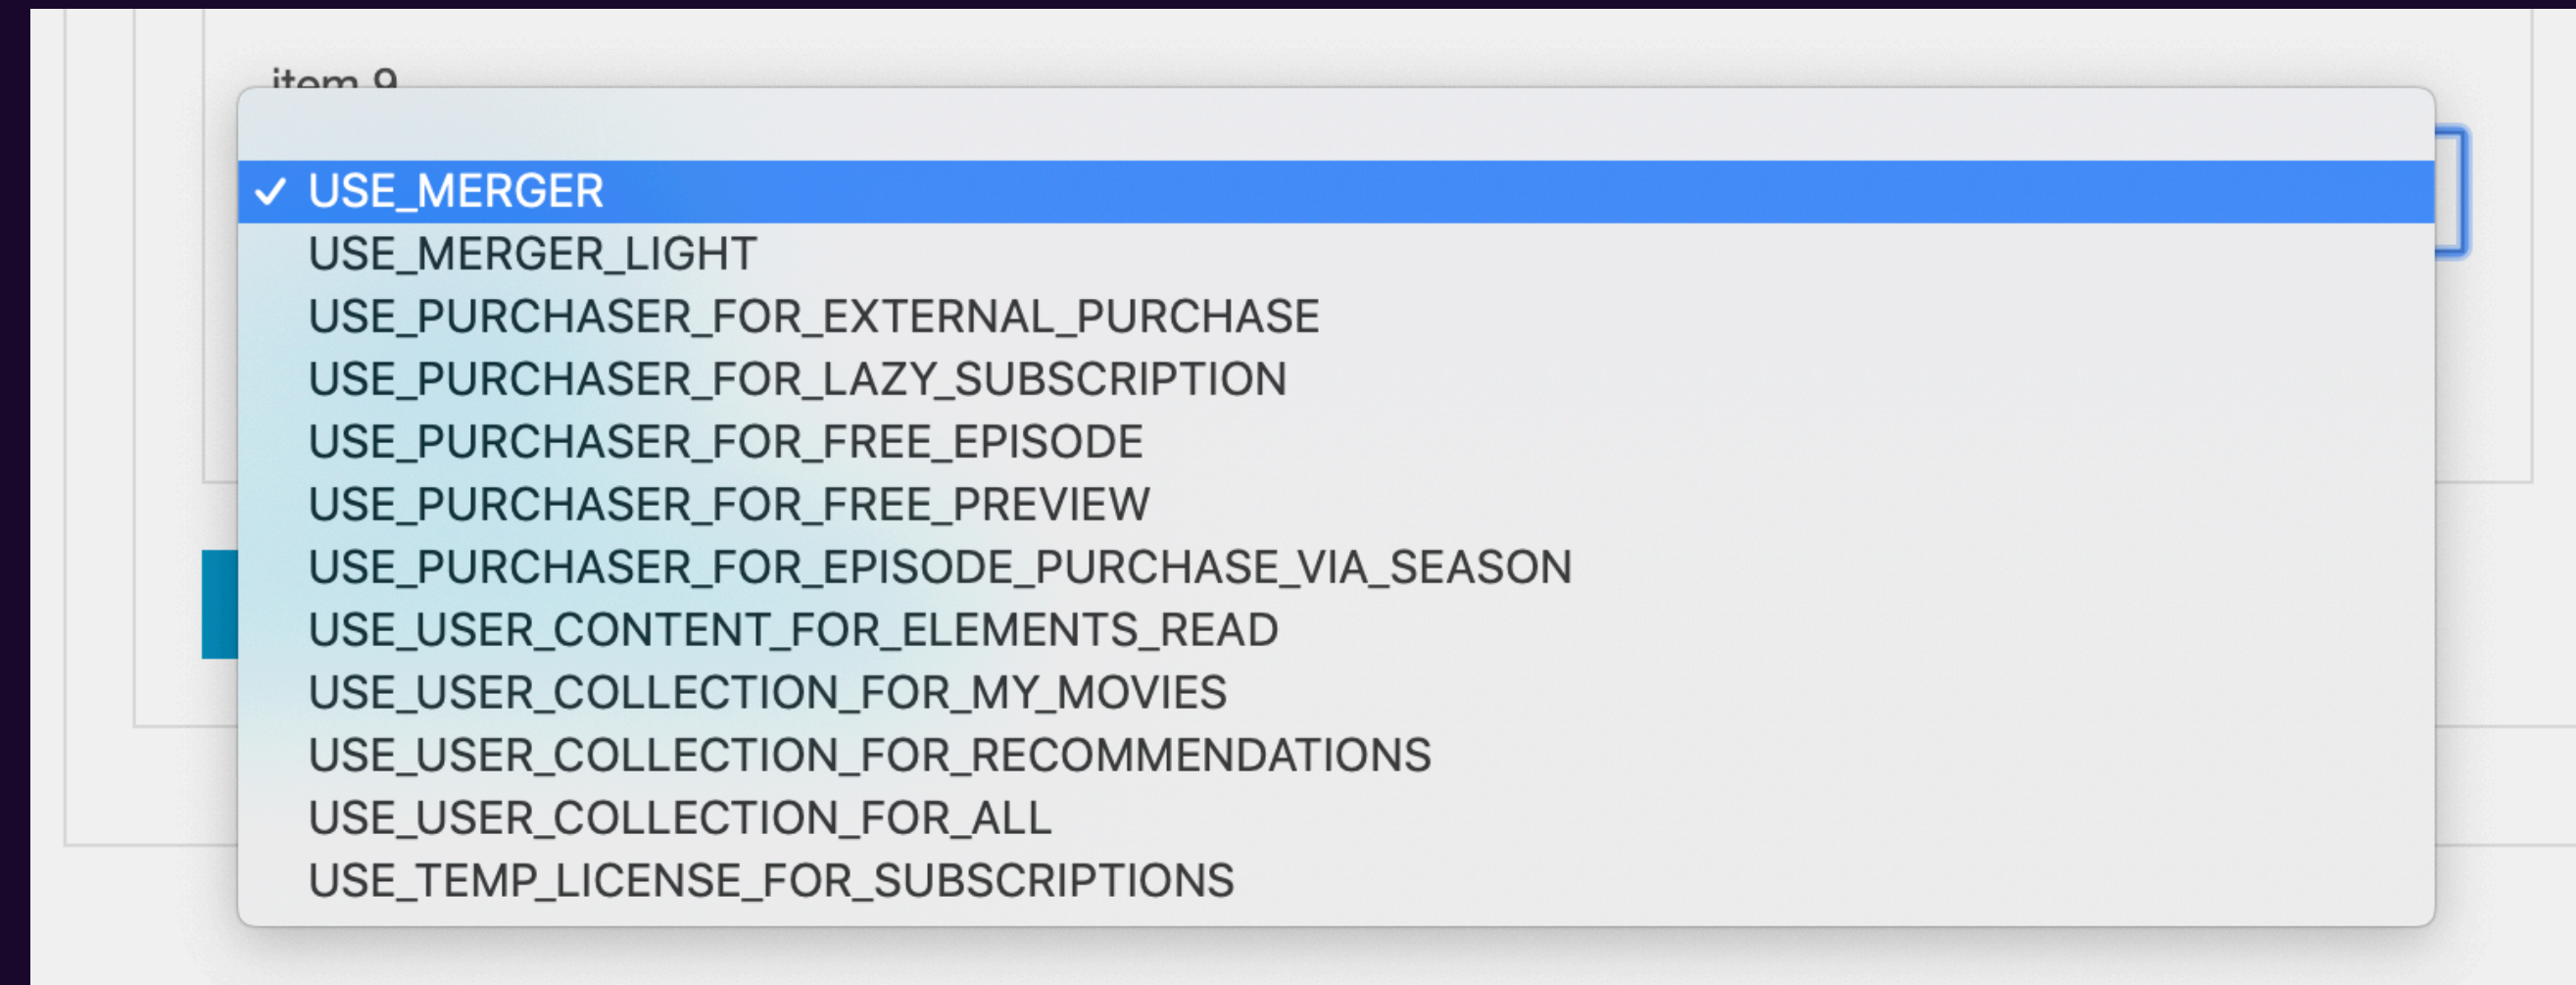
item 9

✓ USE_MERGER
USE_MERGER_LIGHT
USE_PURCHASER_FOR_EXTERNAL_PURCHASE
USE_PURCHASER_FOR_LAZY_SUBSCRIPTION
USE_PURCHASER_FOR_FREE_EPISODE
USE_PURCHASER_FOR_FREE_PREVIEW
USE_PURCHASER_FOR_EPISODE_PURCHASE_VIA_SEASON
USE_USER_CONTENT_FOR_ELEMENTS_READ
USE_USER_COLLECTION_FOR_MY_MOVIES
USE_USER_COLLECTION_FOR_RECOMMENDATIONS
USE_USER_COLLECTION_FOR_ALL
USE_TEMP_LICENSE_FOR_SUBSCRIPTIONS